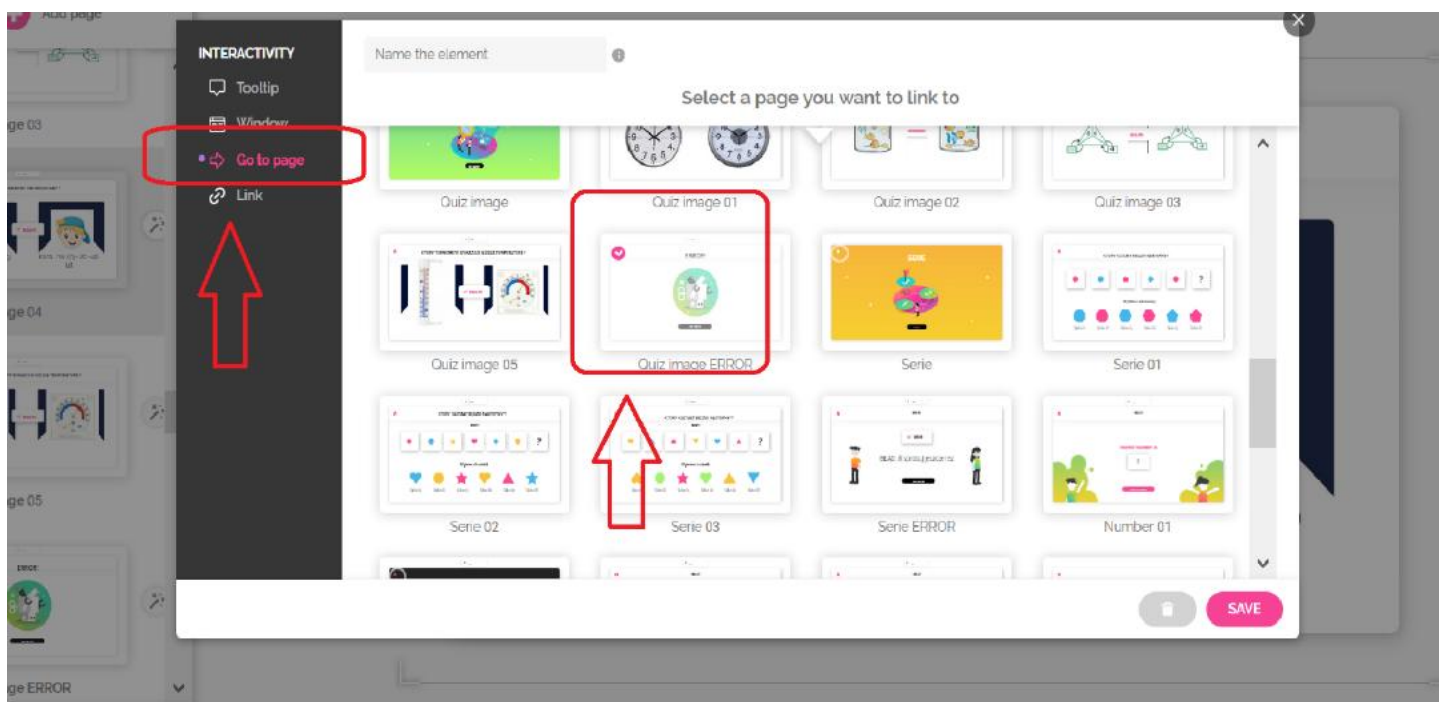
Add page

ge 03

ge 04

ge 05

ge ERROR

INTERACTIVITY

Tooltip

Window

Go to page

Link

Name the element

Select a page you want to link to

Quiz image

Quiz image 01

Quiz image 02

Quiz image 03

Quiz image 05

Quiz image ERROR

Serie

Serie 01

Serie 02

Serie 03

Serie ERROR

Number 01

SAVE